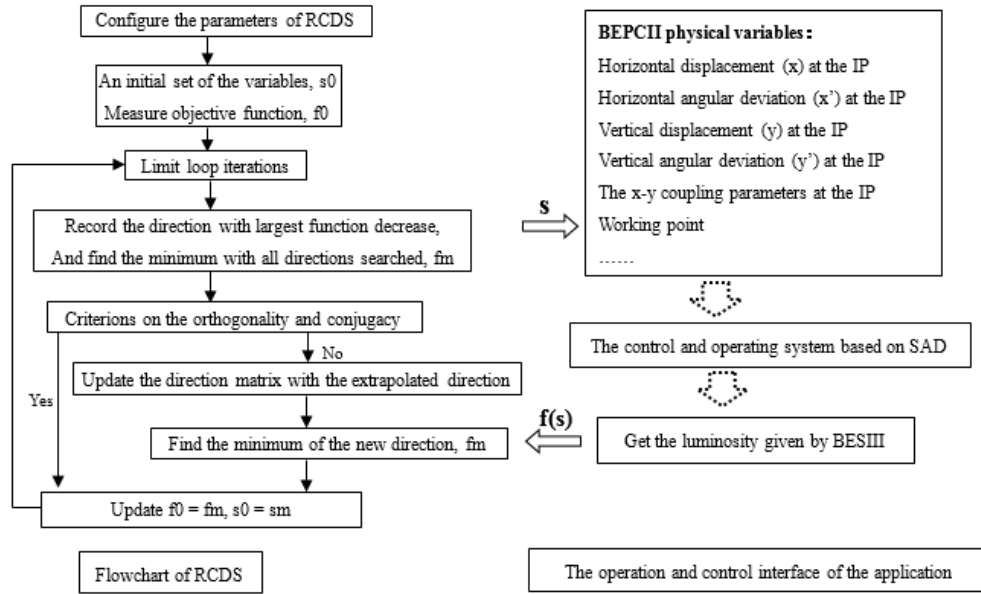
Configure the parameters of RCDS

An initial set of the variables, s0
Measure objective function, f0

Limit loop iterations

Record the direction with largest function decrease,
And find the minimum with all directions searched, fm

Criterions on the orthogonality and conjugacy

No

Update the direction matrix with the extrapolated direction

Yes

Find the minimum of the new direction, fm

Update f0 = fm, s0 = sm

Flowchart of RCDS

s

BEPCII physical variables:
Horizontal displacement (x) at the IP
Horizontal angular deviation (x') at the IP
Vertical displacement (y) at the IP
Vertical angular deviation (y') at the IP
The x-y coupling parameters at the IP
Working point
......

The control and operating system based on SAD

f(s)

Get the luminosity given by BESIII

The operation and control interface of the application